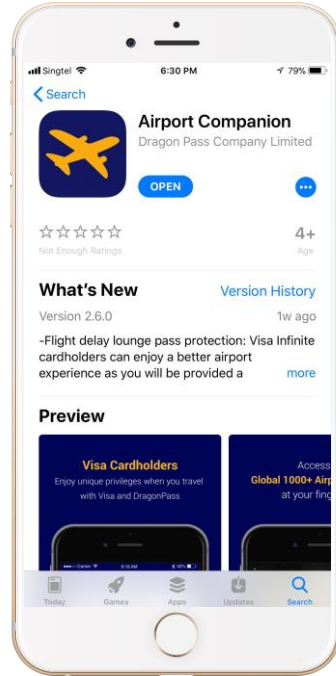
Singtel 6:30 PM 79%

Search

Airport Companion
Dragon Pass Company Limited

OPEN

☆☆☆☆☆
Not Enough Ratings

4+
Age

What's New
Version History

Version 2.6.0
1w ago

-Flight delay lounge pass protection: Visa Infinite cardholders can enjoy a better airport experience as you will be provided a
more

Preview

Visa Cardholders
Enjoy unique privileges when you travel with Visa and DragonPass

Access
Global 1000+ Airp
at your fing

Today Games Apps Updates Search